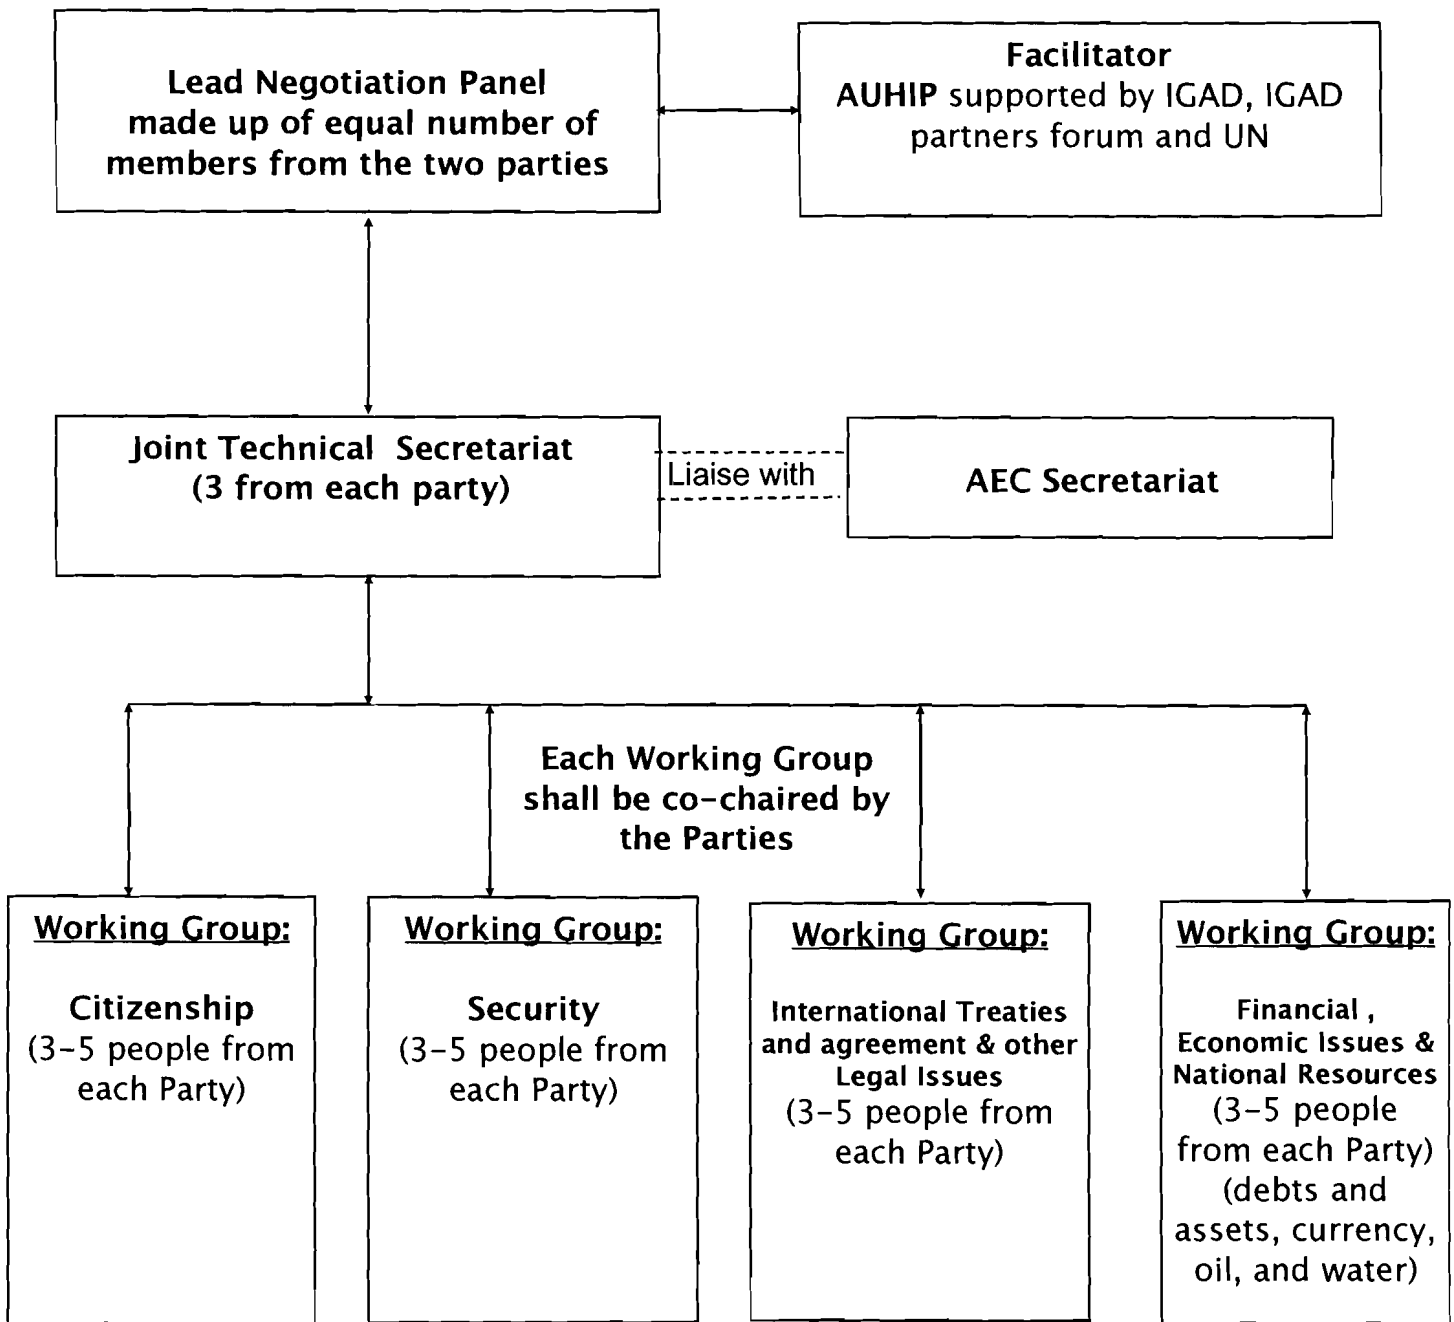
Lead Negotiation Panel made up of equal number of members from the two parties

Facilitator
AUHIP supported by IGAD, IGAD partners forum and UN

Joint Technical Secretariat
(3 from each party)

Liaise with

AEC Secretariat

Each Working Group shall be co-chaired by the Parties

Working Group:
Citizenship
(3-5 people from each Party)

Working Group:
Security
(3-5 people from each Party)

Working Group:
International Treaties and agreement & other Legal Issues
(3-5 people from each Party)

Working Group:
Financial , Economic Issues & National Resources
(3-5 people from each Party)
(debts and assets, currency, oil, and water)